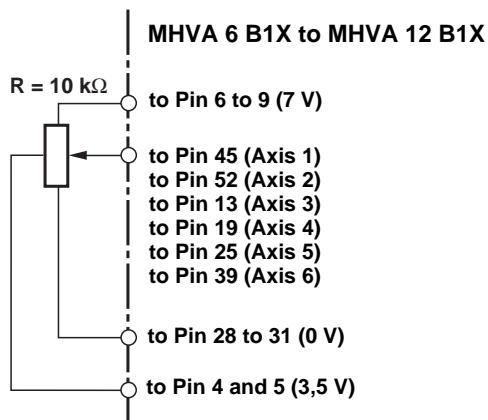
MHVA 6 B1X to MHVA 12 B1X

R = 10 k$\Omega$

to Pin 6 to 9 (7 V)

to Pin 45 (Axis 1)
to Pin 52 (Axis 2)
to Pin 13 (Axis 3)
to Pin 19 (Axis 4)
to Pin 25 (Axis 5)
to Pin 39 (Axis 6)

to Pin 28 to 31 (0 V)

to Pin 4 and 5 (3,5 V)